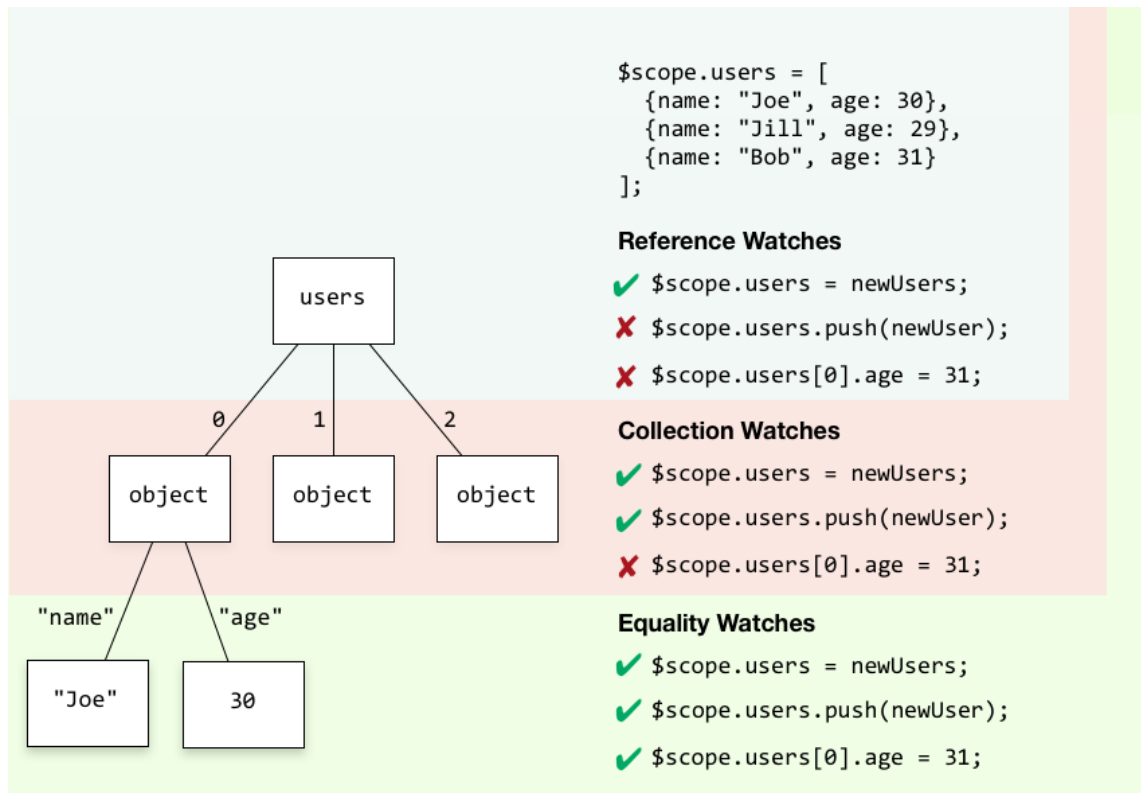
$scope.users = [
  {name: "Joe", age: 30},
  {name: "Jill", age: 29},
  {name: "Bob", age: 31}
];

users

0 1 2

object object object

"name" "age"

"Joe" 30

Reference Watches

✔ $scope.users = newUsers;

✘ $scope.users.push(newUser);

✘ $scope.users[0].age = 31;

Collection Watches

✔ $scope.users = newUsers;

✔ $scope.users.push(newUser);

✘ $scope.users[0].age = 31;

Equality Watches

✔ $scope.users = newUsers;

✔ $scope.users.push(newUser);

✔ $scope.users[0].age = 31;